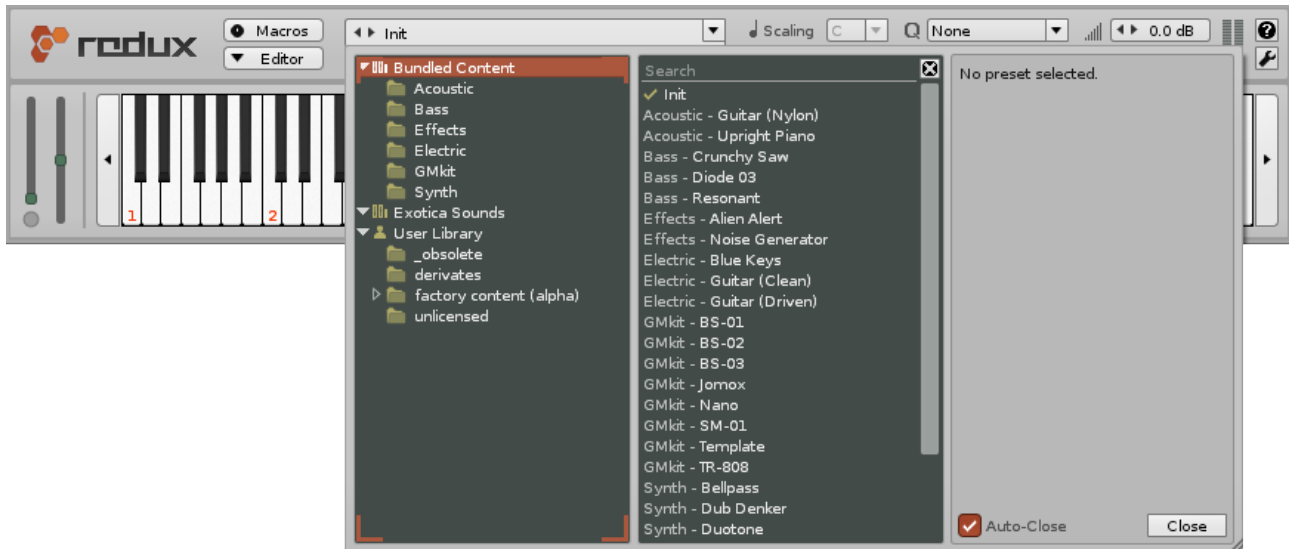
redux

Macros
Editor

Init

Scaling C

Q None

0.0 dB

?

1
2

Bundled Content
Acoustic
Bass
Effects
Electric
GMkit
Synth
Exotica Sounds
User Library
_obsolete
derivates
factory content (alpha)
unlicensed

Search
Init
Acoustic - Guitar (Nylon)
Acoustic - Upright Piano
Bass - Crunchy Saw
Bass - Diode 03
Bass - Resonant
Effects - Alien Alert
Effects - Noise Generator
Electric - Blue Keys
Electric - Guitar (Clean)
Electric - Guitar (Driven)
GMkit - BS-01
GMkit - BS-02
GMkit - BS-03
GMkit - Jomox
GMkit - Nano
GMkit - SM-01
GMkit - Template
GMkit - TR-808
Synth - Bellpass
Synth - Dub Denker
Synth - Duotone

No preset selected.

Auto-Close
Close